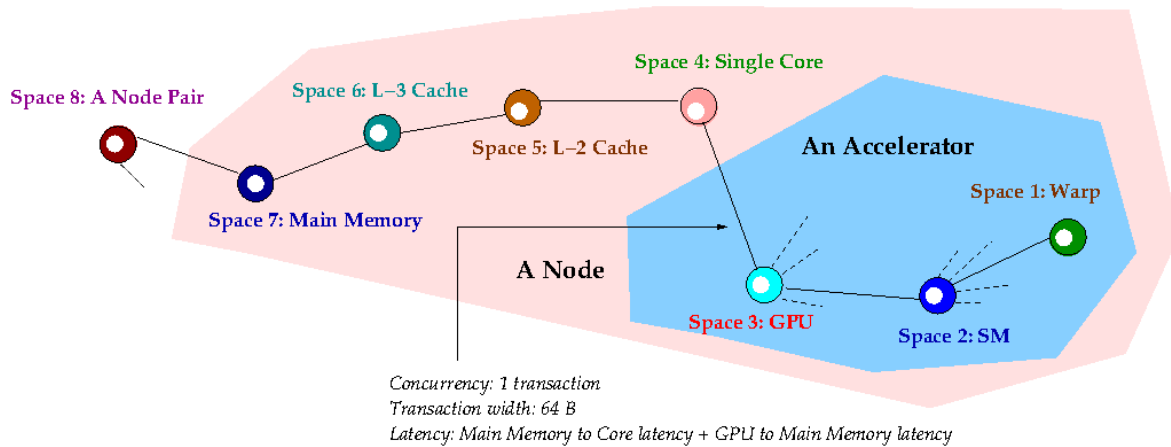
Space 8: A Node Pair

Space 6: L–3 Cache

Space 4: Single Core

Space 5: L–2 Cache

An Accelerator

Space 7: Main Memory

Space 1: Warp

A Node

Space 3: GPU

Space 2: SM

Concurrency: 1 transaction
Transaction width: 64 B
Latency: Main Memory to Core latency + GPU to Main Memory latency